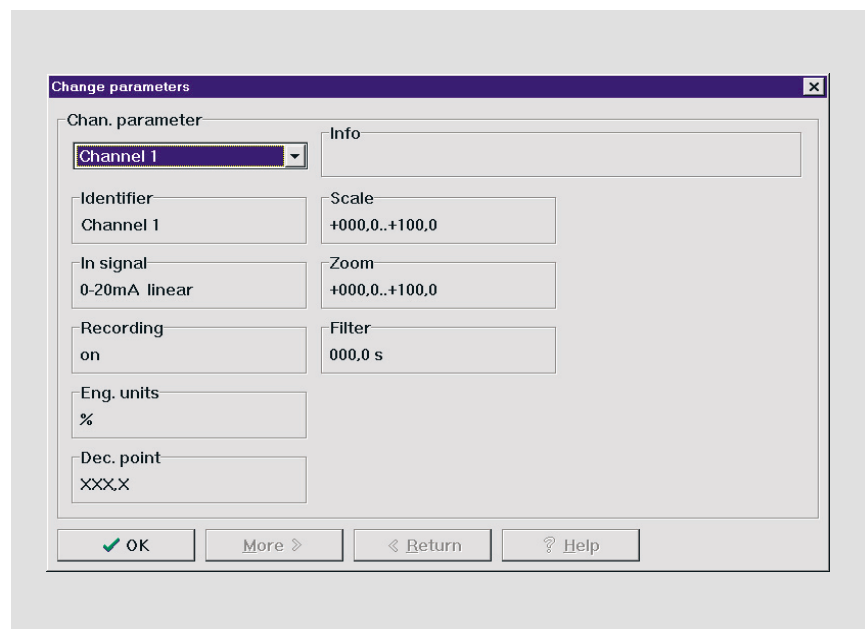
Change parameters

Chan. parameter

Channel 1

Info

Identifier
Channel 1

Scale
+000,0..+100,0

In signal
0-20mA linear

Zoom
+000,0..+100,0

Recording
on

Filter
000,0 s

Eng. units
%

Dec. point
XXX,X

✔ OK
More ≫
≪ Return
? Help